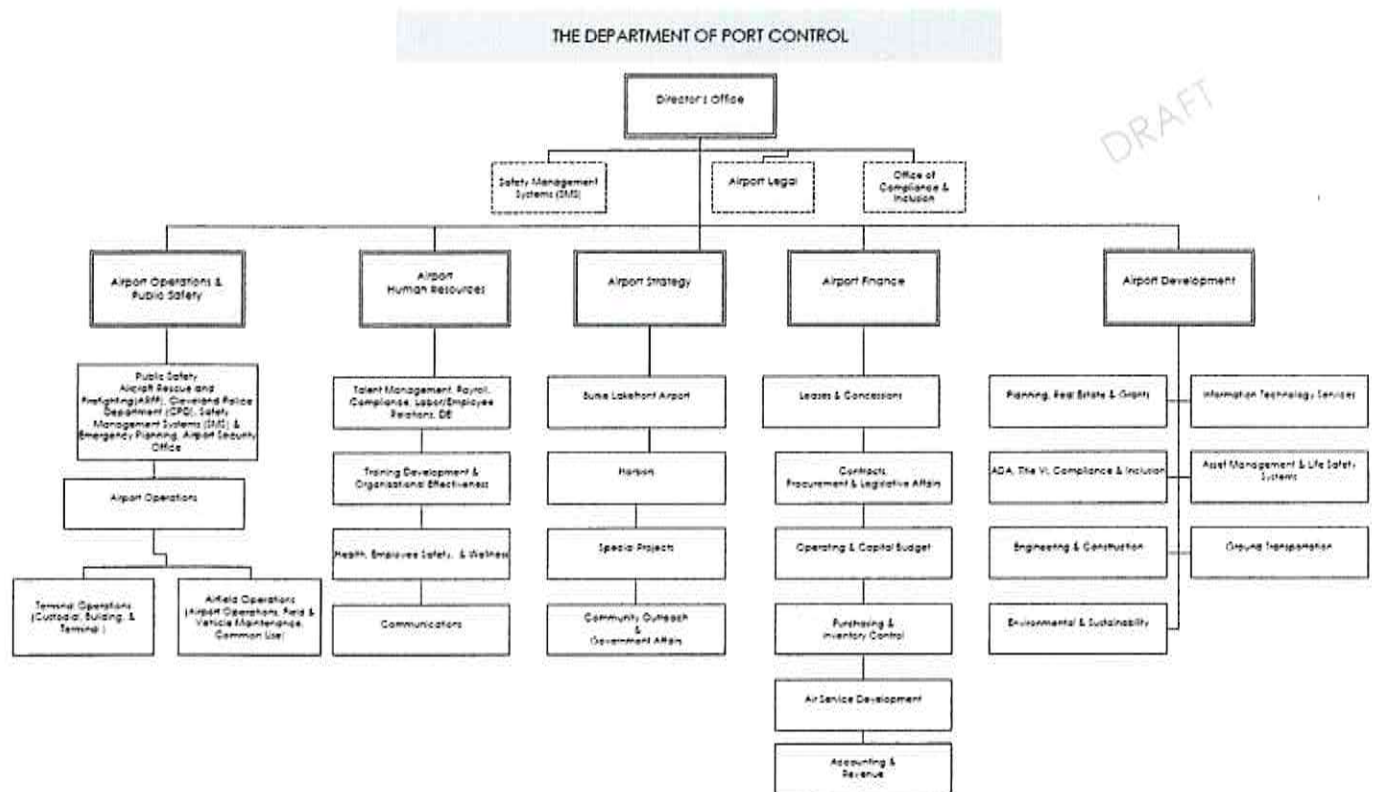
THE DEPARTMENT OF PORT CONTROL

DRAFT

Director's Office

Safety Management Systems (SMS)

Airport Legal

Office of Compliance & Inclusion

Airport Operations & Public Safety

Public Safety Aircraft Rescue and Firefighting(ARFF), Cleveland Police Department (CPD), Safety Management Systems (SMS), & Emergency Planning, Airport Security Office

Airport Operations

Terminal Operations (Custodial, Building, & Terminal)

Airfield Operations (Airport Operations, Field & Vehicle Maintenance, Common Use)

Airport Human Resources

Talent Management, Payroll, Compliance, Labor/Employee Relations, DE

Training Development & Organizational Effectiveness

Health, Employee Safety, & Wellness

Communications

Airport Strategy

Burke Lakefront Airport

Harbors

Special Projects

Community Outreach & Government Affairs

Airport Finance

Leases & Concessions

Contracts, Procurement & Legislative Affairs

Operating & Capital Budget

Purchasing & Inventory Control

Air Service Development

Accounting & Revenue

Airport Development

Planning, Real Estate & Grants

Information Technology Services

ADA, Title VI, Compliance & Inclusion

Asset Management & Life Safety Systems

Engineering & Construction

Ground Transportation

Environmental & Sustainability